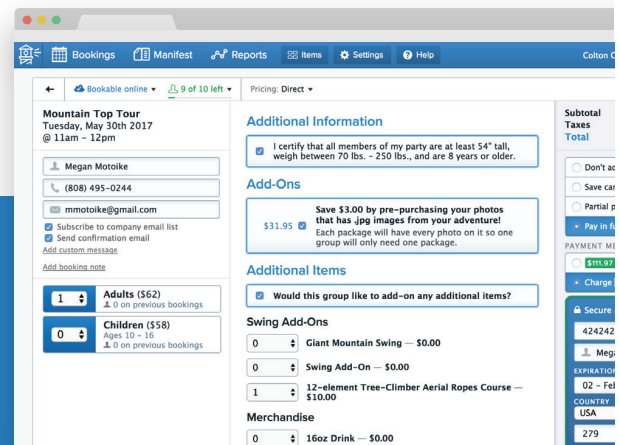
Bookings Manifest Reports Items Settings Help Colton C

Bookable online ▾ 9 of 10 left ▾ Pricing: Direct ▾

Mountain Top Tour
Tuesday, May 30th 2017
@ 11am – 12pm

Megan Motoike
(808) 495-0244
mmotoike@gmail.com
Subscribe to company email list
Send confirmation email
Add custom message
Add booking note

1 Adults ($62)
0 on previous bookings

0 Children ($58)
Ages 10 – 16
0 on previous bookings

Additional Information

I certify that all members of my party are at least 54" tall, weigh between 70 lbs. - 250 lbs., and are 8 years or older.

Add-Ons

$31.95 Save $3.00 by pre-purchasing your photos that has .jpg images from your adventure! Each package will have every photo on it so one group will only need one package.

Additional Items

Would this group like to add-on any additional items?

Swing Add-Ons

0 Giant Mountain Swing — $0.00
0 Swing Add-On — $0.00
1 12-element Tree-Climber Aerial Ropes Course — $10.00

Merchandise

0 16oz Drink — $0.00

Subtotal
Taxes
Total

Don't ac
Save car
Partial p
Pay in fu
PAYMENT ME
$111.97
Charge
Secure
424242
Mega
EXPIRATION
02 - Feb
COUNTRY
USA
279